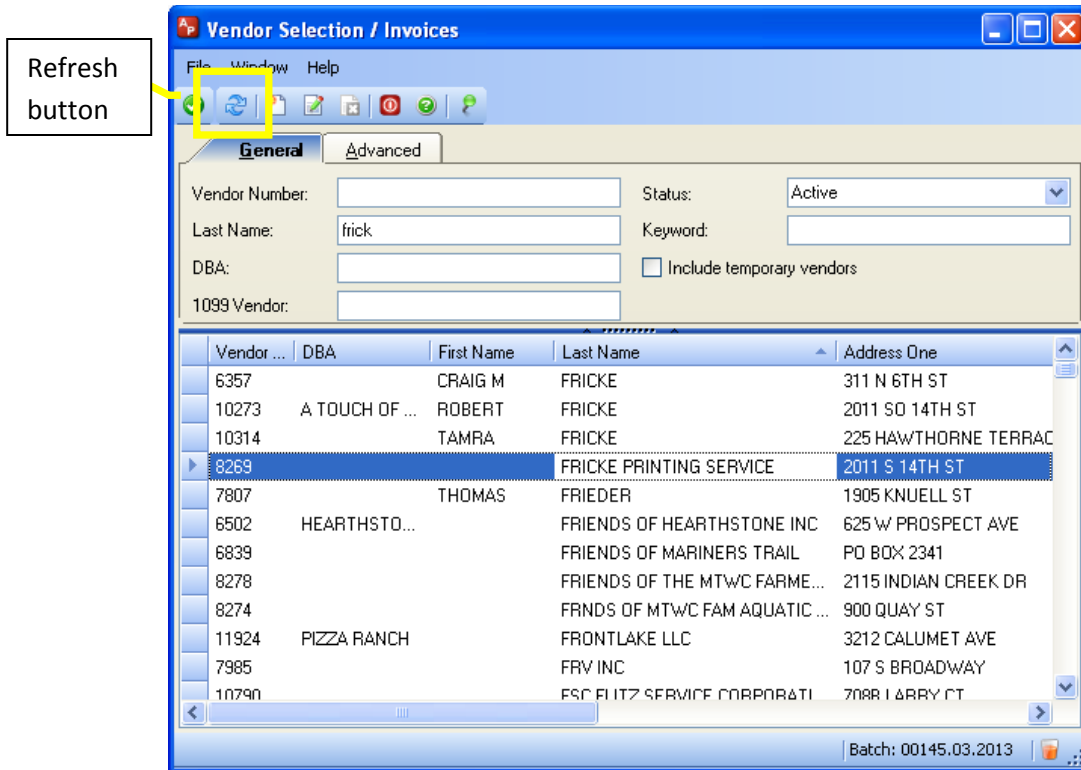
Refresh button

Vendor Selection / Invoices

File Window Help

General | Advanced

Vendor Number:
Last Name: frick
DBA:
1099 Vendor:
Status: Active
Keyword:
Include temporary vendors

| Vendor ... | DBA | First Name | Last Name | Address One |
|---|---|---|---|---|
| 6357 | | CRAIG M | FRICKE | 311 N 6TH ST |
| 10273 | A TOUCH OF ... | ROBERT | FRICKE | 2011 SO 14TH ST |
| 10314 | | TAMRA | FRICKE | 225 HAWTHORNE TERRAC |
| 8269 | | | FRICKE PRINTING SERVICE | 2011 S 14TH ST |
| 7807 | | THOMAS | FRIEDER | 1905 KNUELL ST |
| 6502 | HEARTHSTO... | | FRIENDS OF HEARTHSTONE INC | 625 W PROSPECT AVE |
| 6839 | | | FRIENDS OF MARINERS TRAIL | PO BOX 2341 |
| 8278 | | | FRIENDS OF THE MTWC FARME... | 2115 INDIAN CREEK DR |
| 8274 | | | FRNDS OF MTWC FAM AQUATIC ... | 900 QUAY ST |
| 11924 | PIZZA RANCH | | FRONTLAKE LLC | 3212 CALUMET AVE |
| 7985 | | | FRV INC | 107 S BROADWAY |
| 10790 | | | FSC FLITZ SERVICE CORPORATI | 708B LARBY CT |

Batch: 00145.03.2013